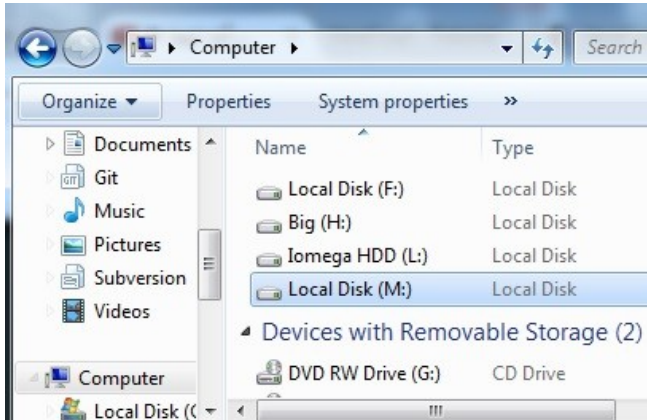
Computer ▸

Search

Organize ▾ Properties System properties »

Documents
Git
Music
Pictures
Subversion
Videos

Computer
Local Disk (C

| Name | Type |
|---|---|
| Local Disk (F:) | Local Disk |
| Big (H:) | Local Disk |
| Iomega HDD (L:) | Local Disk |
| Local Disk (M:) | Local Disk |

Devices with Removable Storage (2)

| DVD RW Drive (G:) | CD Drive |
|---|---|